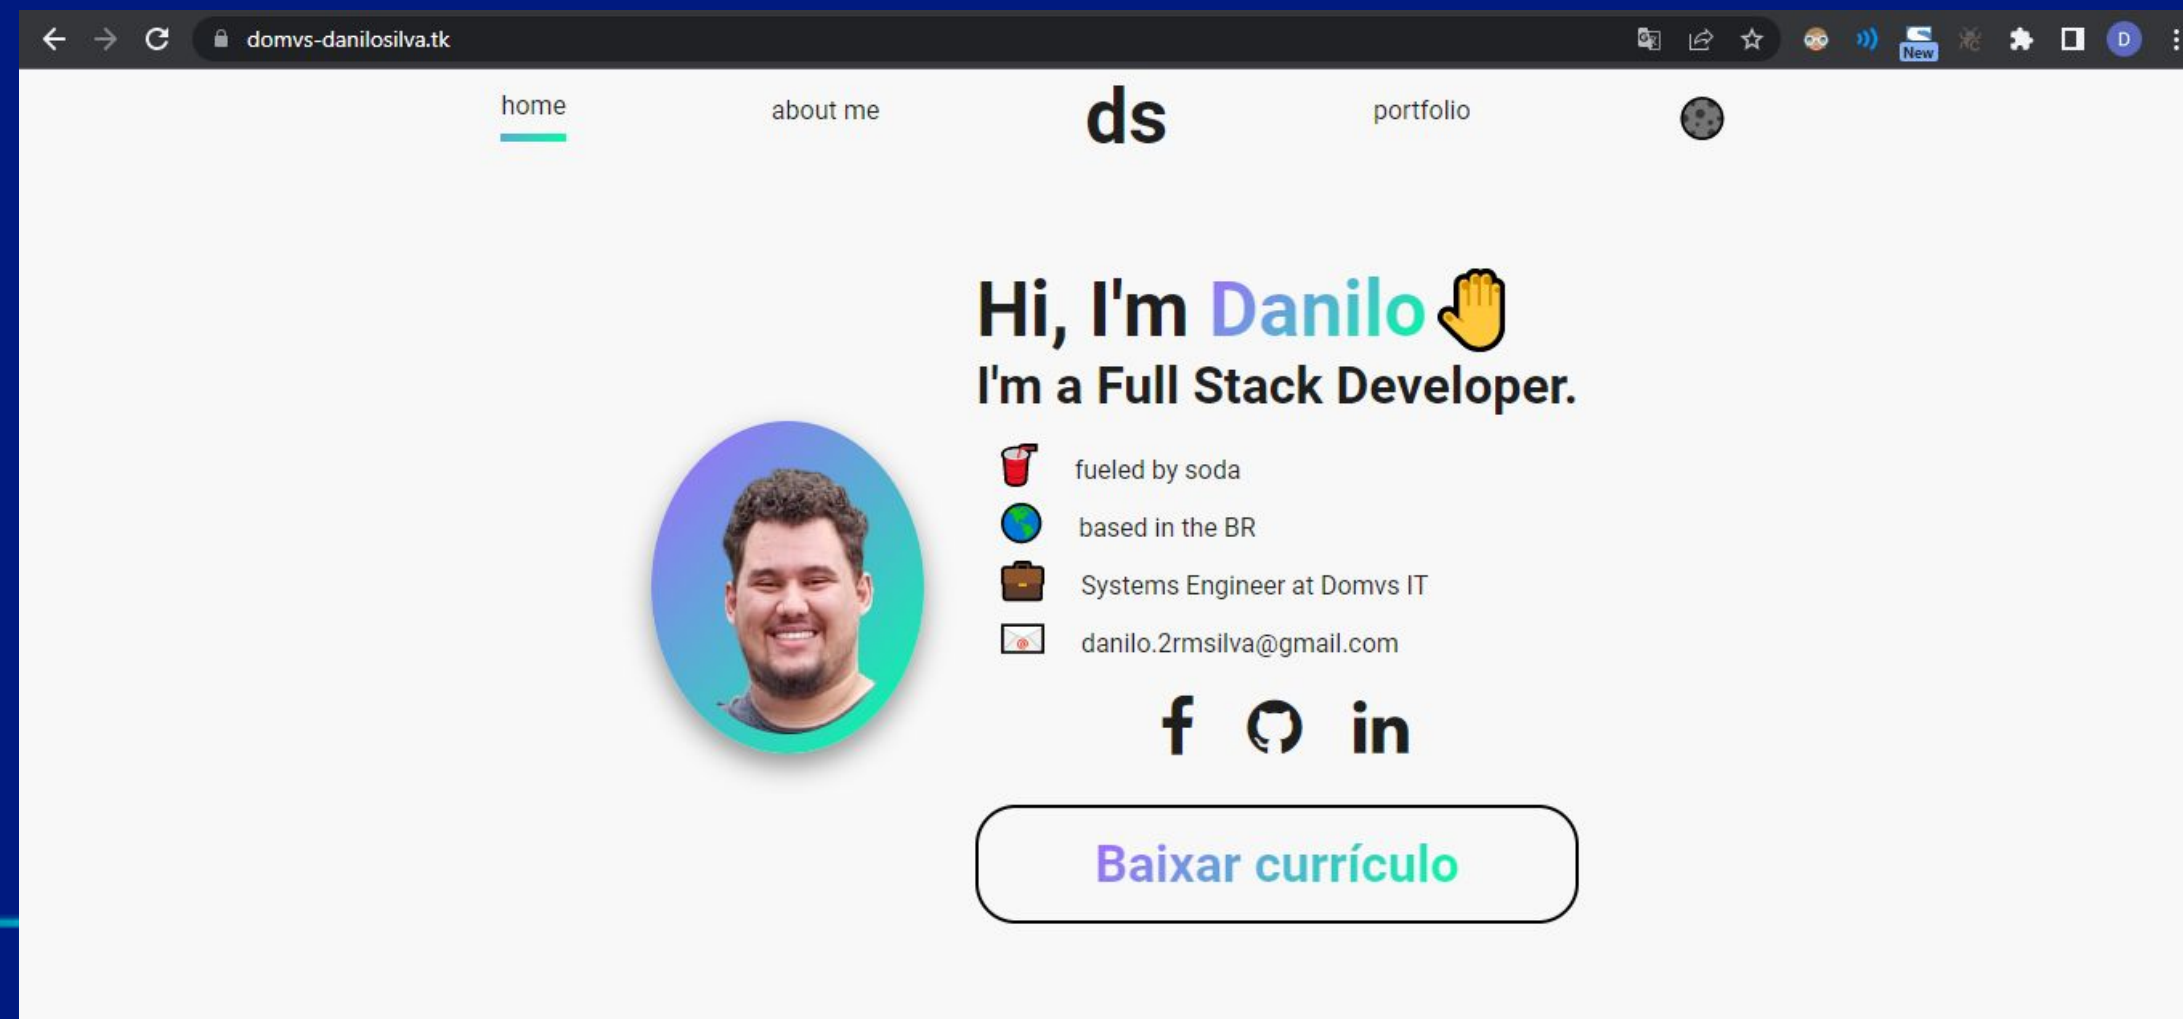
domvs-danilosilva.tk

New

D

home

about me

ds

portfolio

Hi, I'm Danilo

I'm a Full Stack Developer.

fueled by soda

based in the BR

Systems Engineer at Domvs IT

danilo.2rmsilva@gmail.com

Baixar currículo